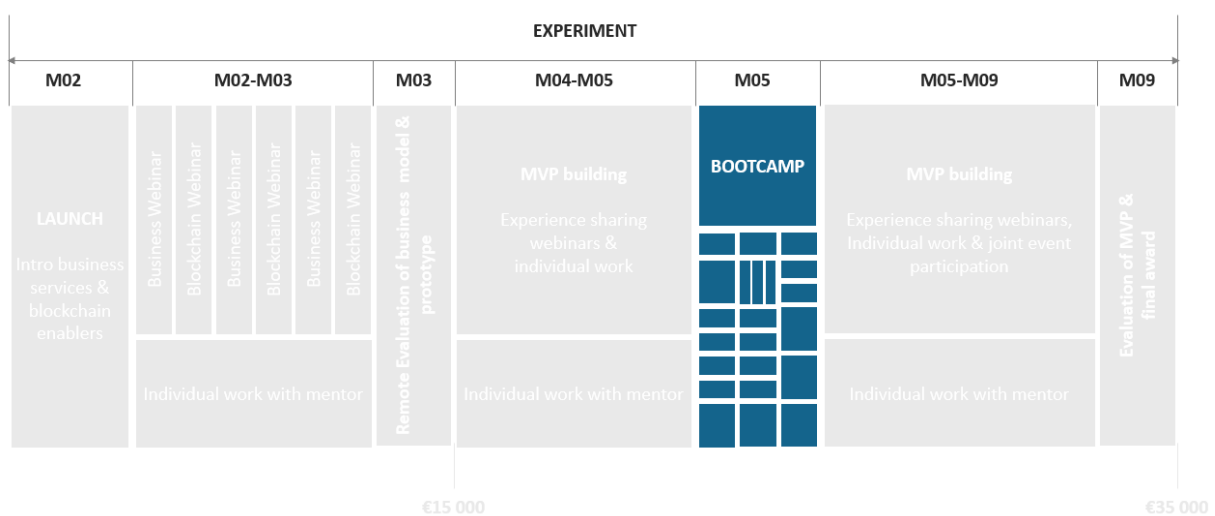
EXPERIMENT

M02

M02-M03

M03

M04-M05

M05

M05-M09

M09

LAUNCH

Intro business services & blockchain enablers

Business Webinar

Blockchain Webinar

Business Webinar

Blockchain Webinar

Business Webinar

Blockchain Webinar

Individual work with mentor

Remote Evaluation of business model & prototype

MVP building

Experience sharing webinars & individual work

Individual work with mentor

BOOTCAMP

MVP building

Experience sharing webinars, Individual work & joint event participation

Individual work with mentor

Evaluation of MVP & final award

€15 000

€35 000